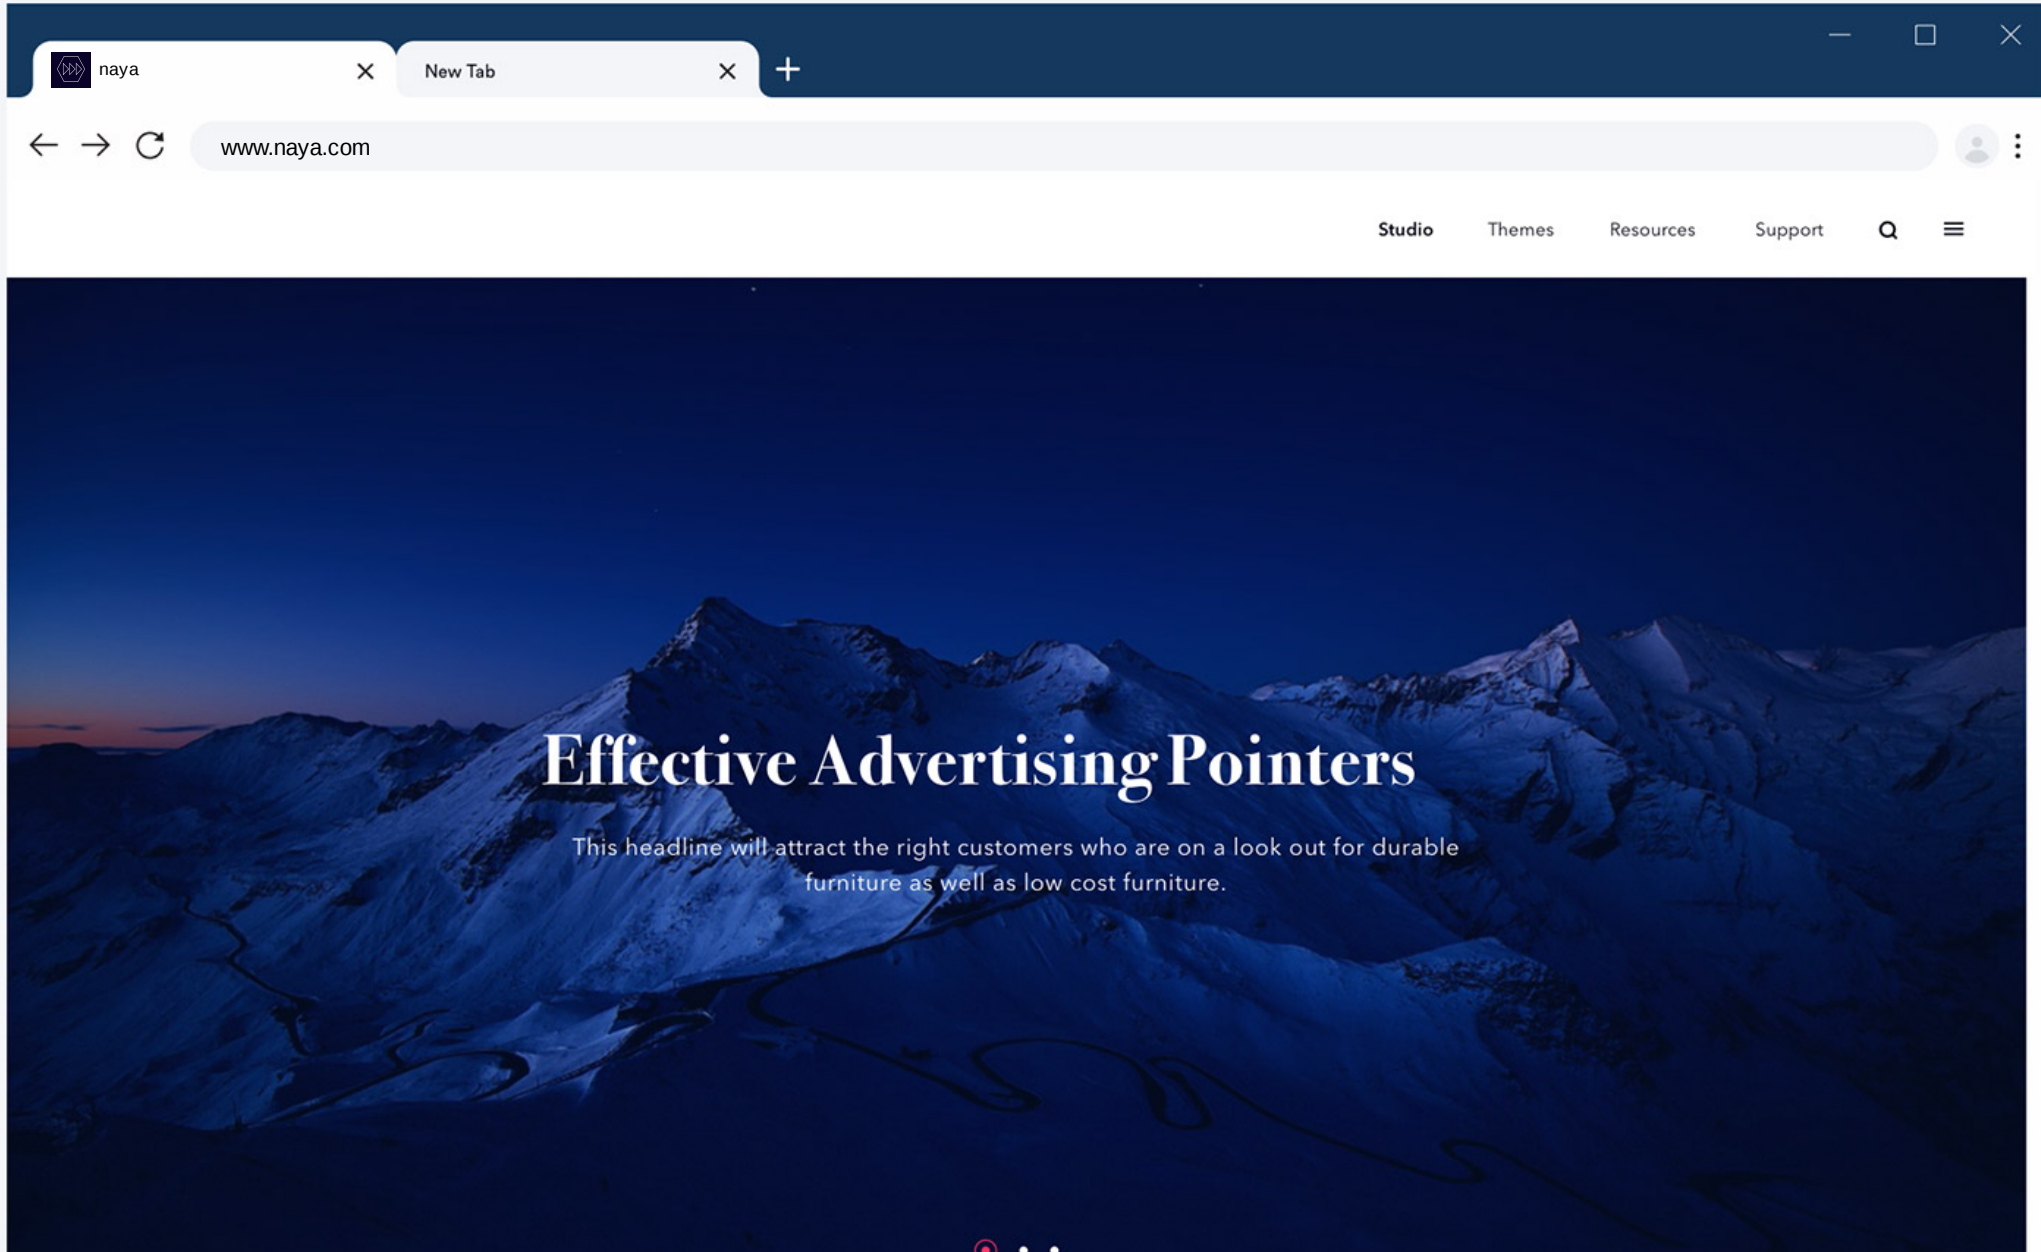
naya
New Tab
www.naya.com
Studio Themes Resources Support

Effective Advertising Pointers

This headline will attract the right customers who are on a look out for durable furniture as well as low cost furniture.